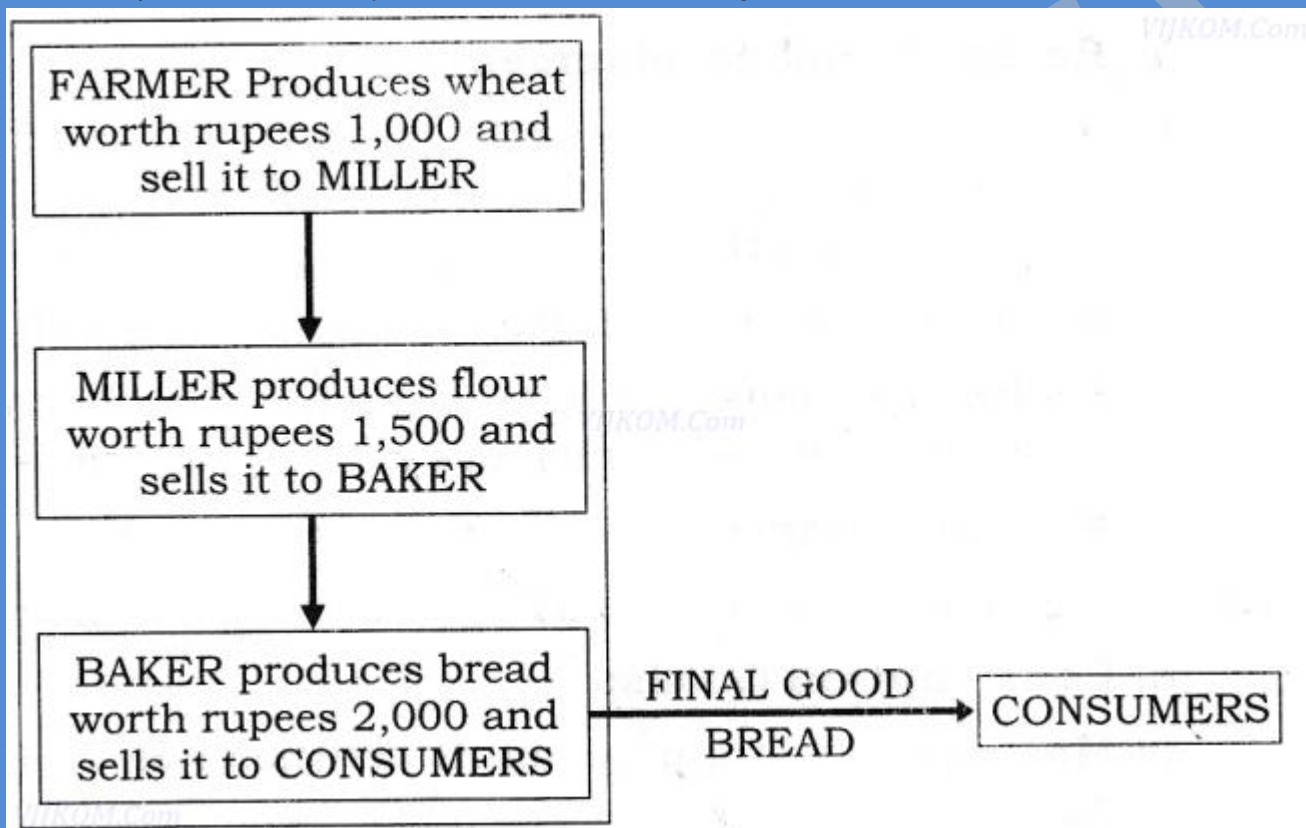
VIJKOM.Com

FARMER Produces wheat worth rupees 1,000 and sell it to MILLER

MILLER produces flour worth rupees 1,500 and sells it to BAKER

VIJKOM.Com

BAKER produces bread worth rupees 2,000 and sells it to CONSUMERS

FINAL GOOD BREAD

CONSUMERS

VIJKOM.Com